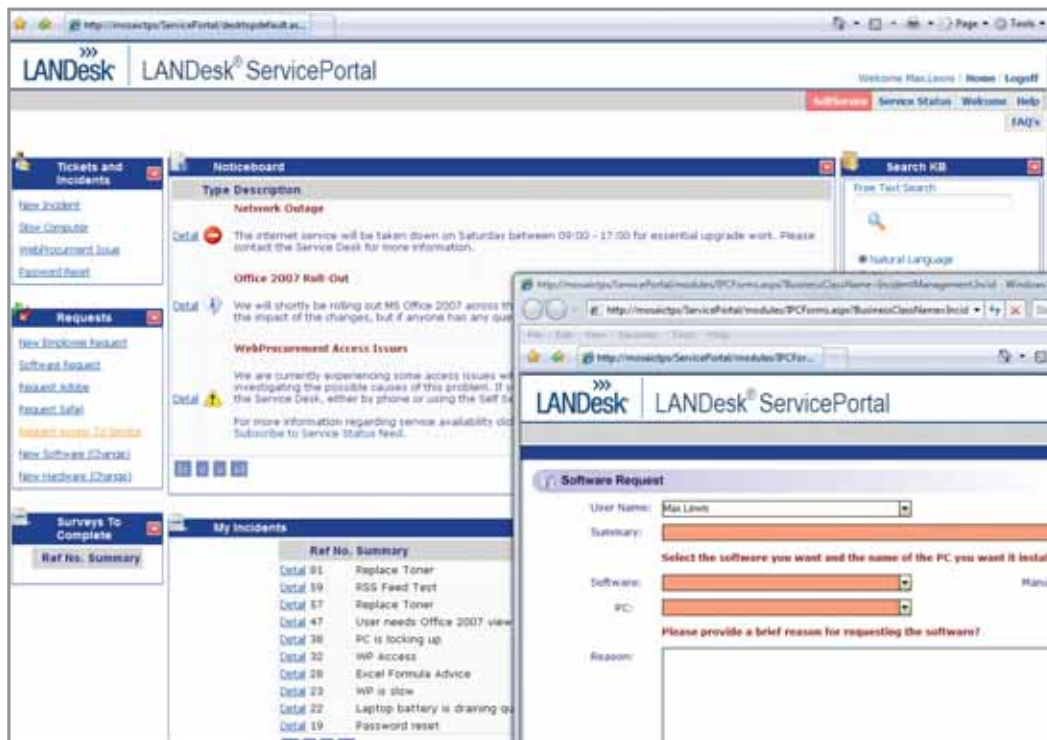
http://mosaictps/ServicePortal/desktopdefault.as...

Page • Tools •

LANDesk | LANDesk® ServicePortal

Welcome Max.Lewis | Home | Logoff

SelfService Service Status Welcome Help

FAQ's

Tickets and Incidents

New Incident
Slow Computer
WebProcurement Issue
Password Reset

Requests

New Employee Request
Software Request
Request Adobe
Request Safari
Request Access To Service
New Software (Change)
New Hardware (Change)

Surveys To Complete

Ref No. Summary

Noticeboard

Type Description

Network Outage

Detail The internet service will be taken down on Saturday between 09:00 - 17:00 for essential upgrade work. Please contact the Service Desk for more information.

Office 2007 Roll-Out

Detail We will shortly be rolling out MS Office 2007 across th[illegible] the impact of the changes, but if anyone has any que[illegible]

WebProcurement Access Issues

Detail We are currently experiencing some access issues wi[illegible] investigating the possible causes of this problem. If y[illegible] the Service Desk, either by phone or using the Self Se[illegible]

For more information regarding service availability cli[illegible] Subscribe to Service Status feed.

My Incidents

| | Ref No. | Summary |
|---|---|---|
| Detail | 81 | Replace Toner |
| Detail | 59 | RSS Feed Test |
| Detail | 57 | Replace Toner |
| Detail | 47 | User needs Office 2007 view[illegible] |
| Detail | 38 | PC is locking up |
| Detail | 32 | WP Access |
| Detail | 28 | Excel Formula Advice |
| Detail | 23 | WP is slow |
| Detail | 22 | Laptop battery is draining qu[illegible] |
| Detail | 19 | Password reset |

Search KB

Free Text Search

Natural Language

http://mosaictps/ServicePortal/modules/IPCForms.aspx?BusinessClassName=IncidentManagement.Incid - Windows

http://mosaictps/ServicePortal/modules/IPCForms.aspx?BusinessClassName=Incid

File Edit View Favorites Tools Help

http://mosaictps/ServicePortal/modules/IPCFor...

LANDesk | LANDesk® ServicePortal

Software Request

User Name: Max Lewis

Summary:

Select the software you want and the name of the PC you want it insta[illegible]

Software:

Manu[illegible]

PC:

Please provide a brief reason for requesting the software?

Reason: